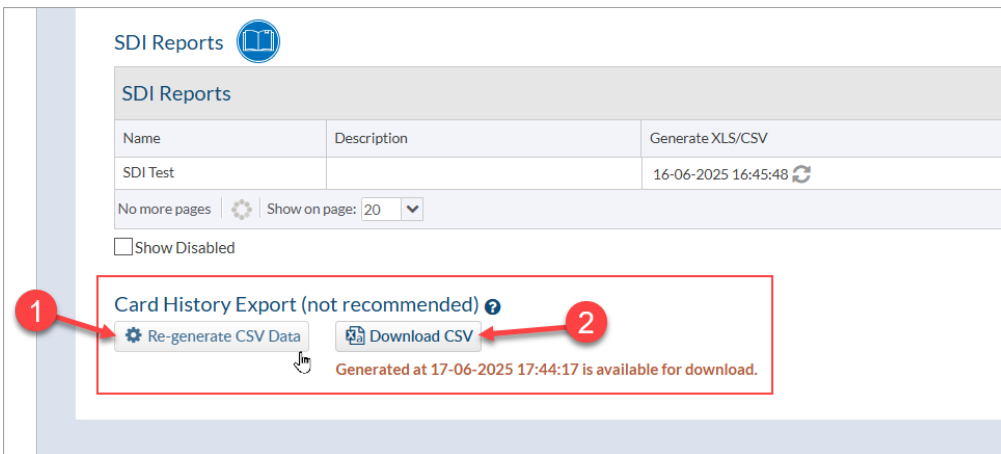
SDI Reports

SDI Reports

| Name | Description | Generate XLS/CSV |
|---|---|---|
| SDI Test | | 16-06-2025 16:45:48 |

No more pages | Show on page: 20

Show Disabled

Card History Export (not recommended)

1

Re-generate CSV Data

Download CSV

2

Generated at 17-06-2025 17:44:17 is available for download.